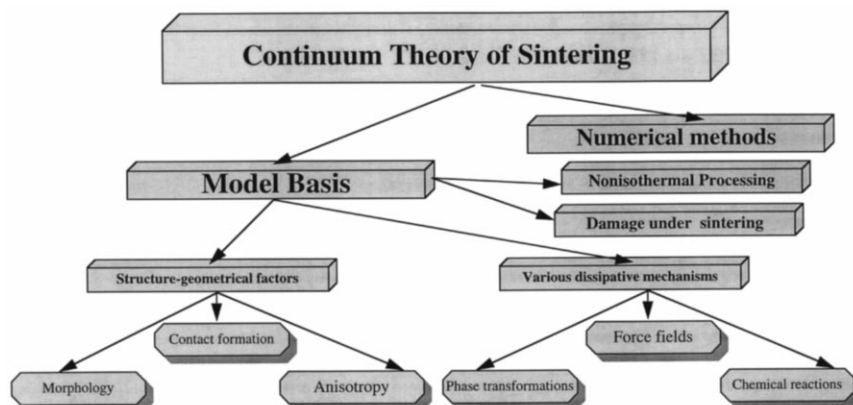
Continuum Theory of Sintering

Numerical methods

Model Basis

Nonisothermal Processing

Damage under sintering

Structure-geometrical factors

Various dissipative mechanisms

Contact formation

Force fields

Morphology

Anisotropy

Phase transformations

Chemical reactions